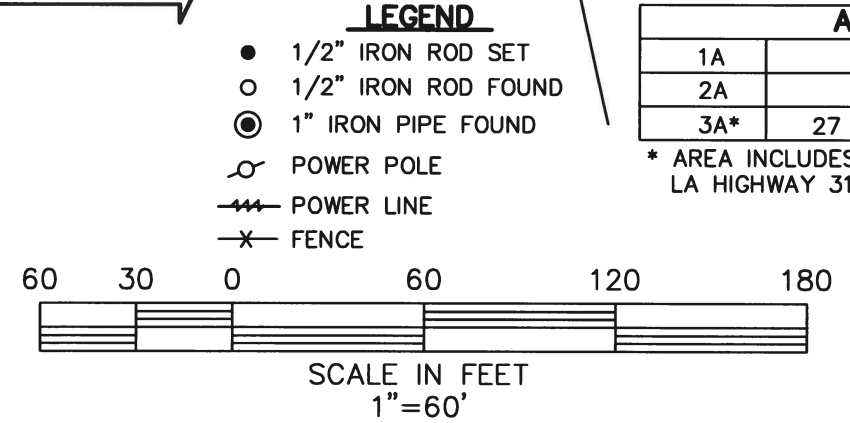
LEGEND

1/2" IRON ROD SET
1/2" IRON ROD FOUND
1" IRON PIPE FOUND
POWER POLE
POWER LINE
FENCE

| A |  |
|---|---|
| 1A |  |
| 2A |  |
| 3A* | 27 |

* AREA INCLUDES
LA HIGHWAY 31

60 30 0 60 120 180

SCALE IN FEET
1"=60'